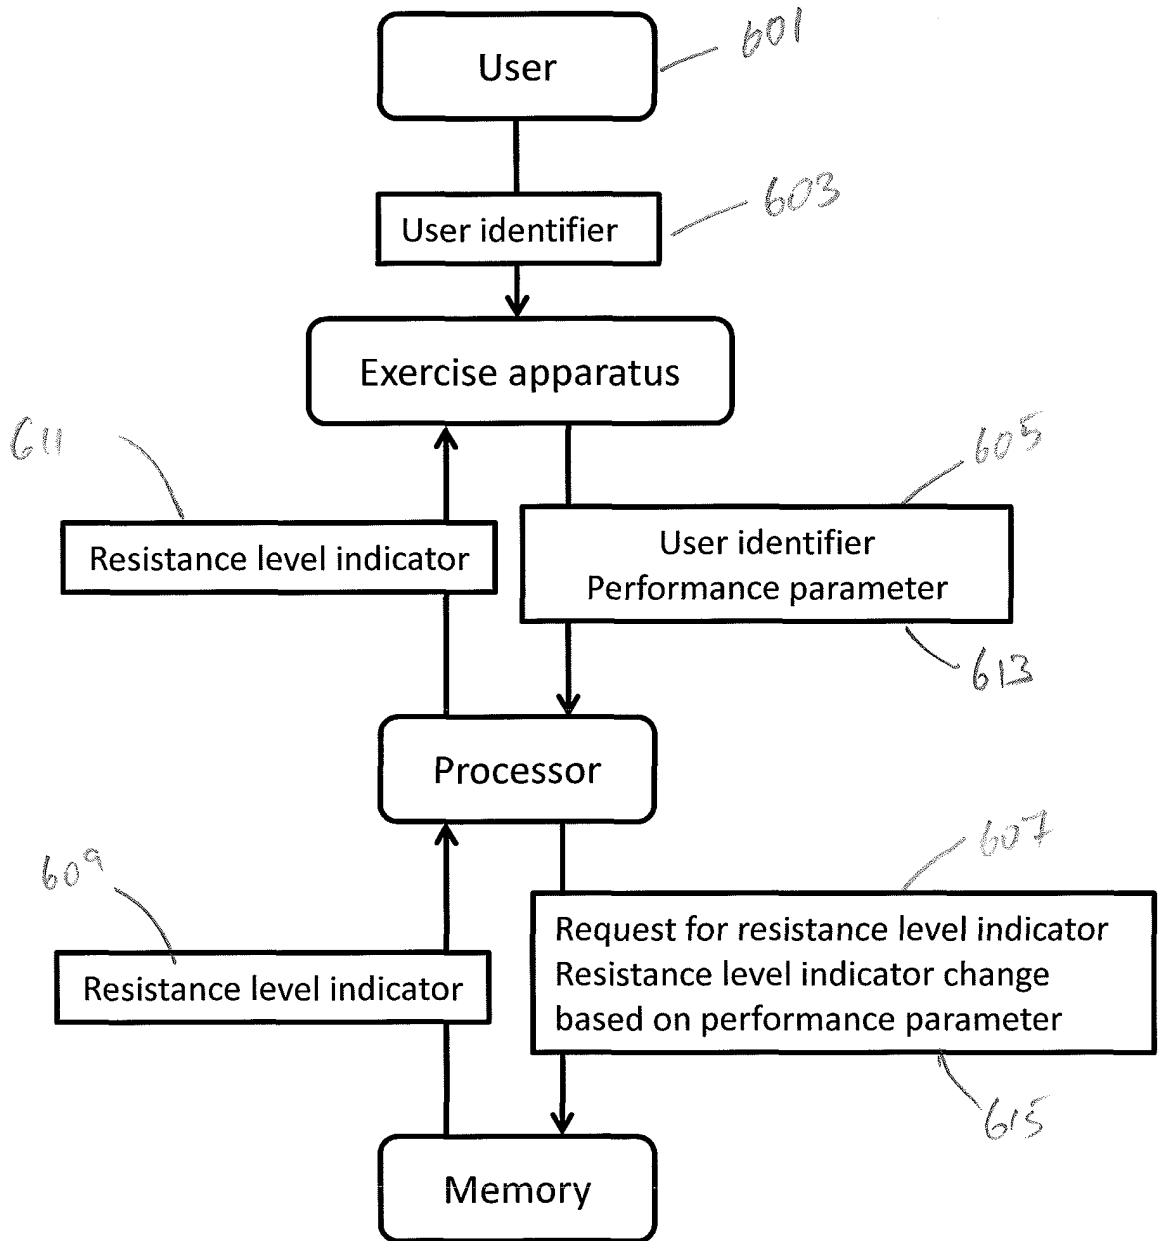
User
601

User identifier
603

Exercise apparatus

611
Resistance level indicator

605
User identifier
Performance parameter
613

Processor

609
Resistance level indicator

607
Request for resistance level indicator
Resistance level indicator change based on performance parameter
615

Memory